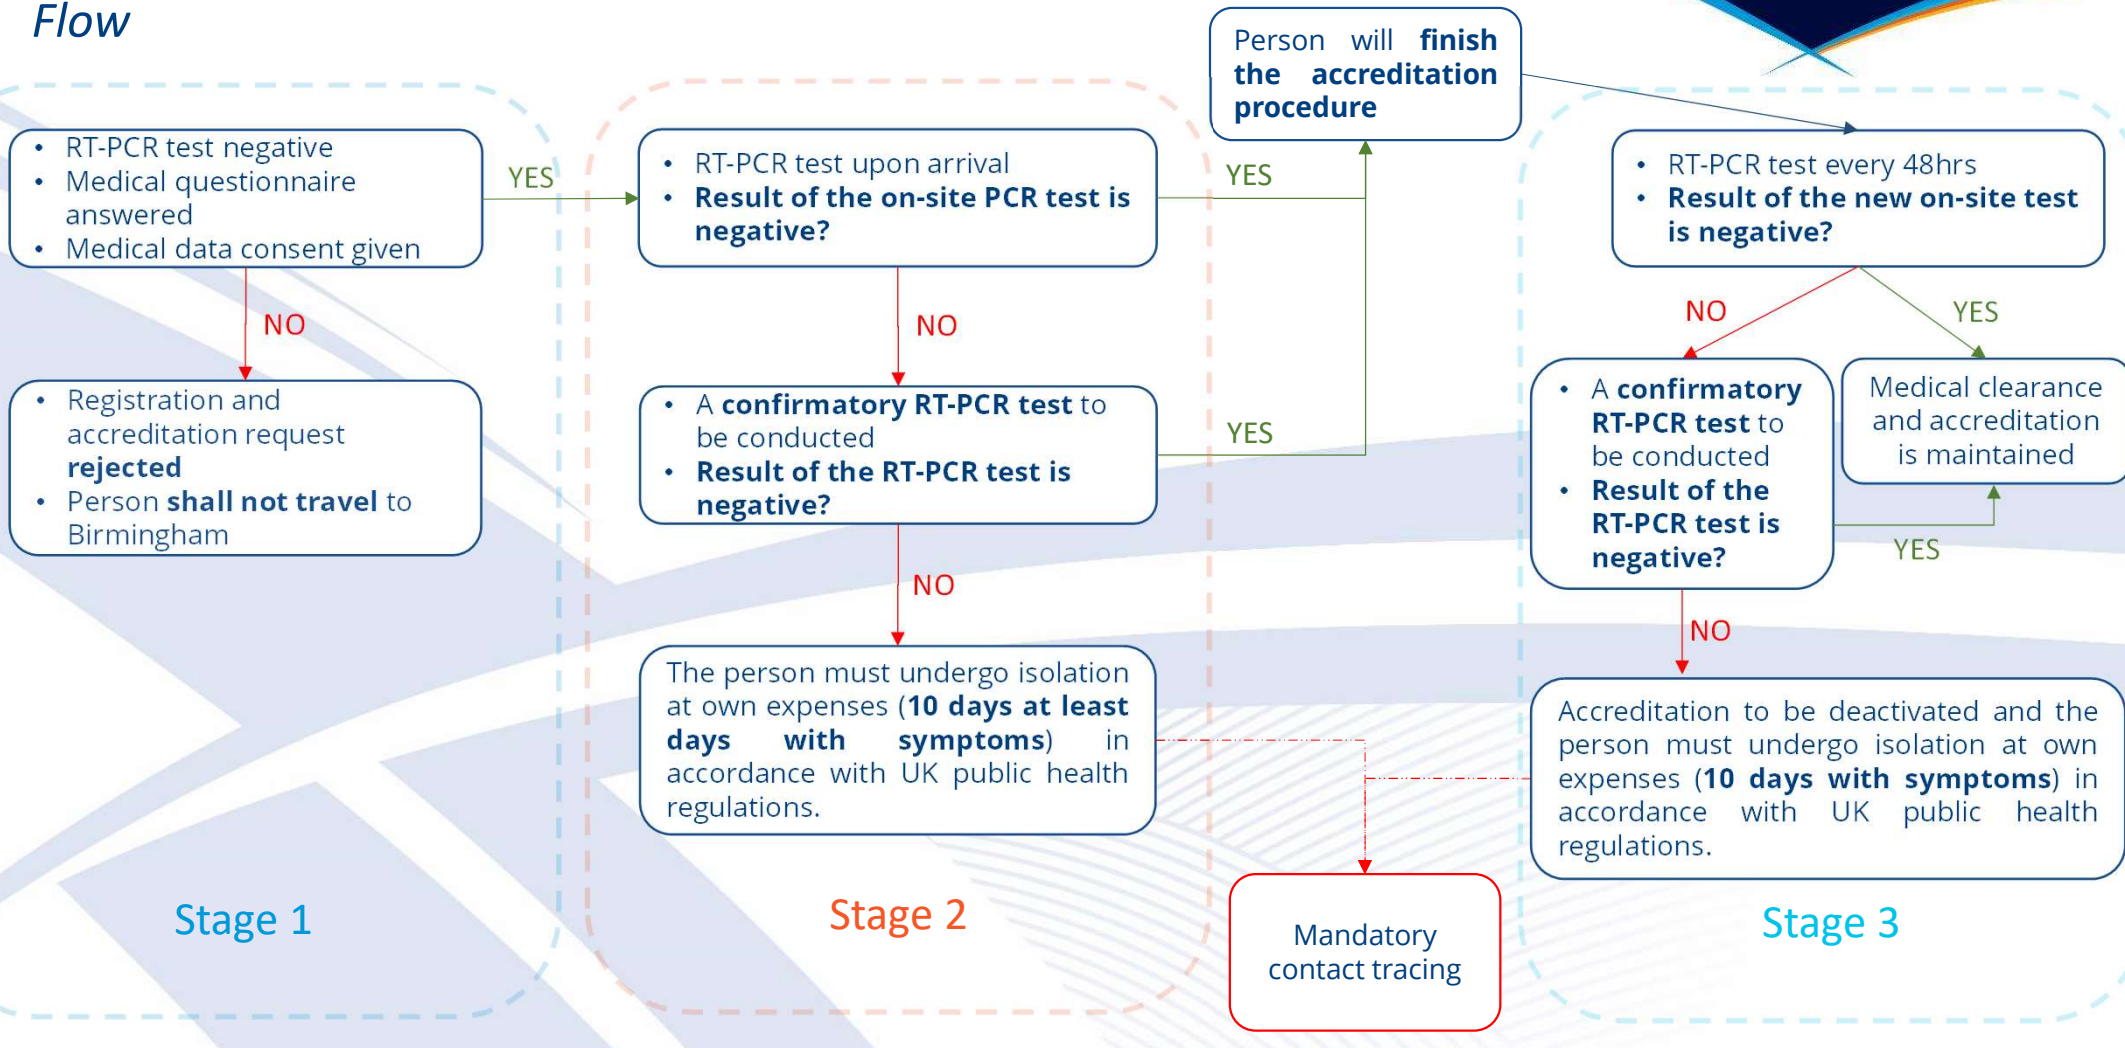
Flow

- RT-PCR test negative
- Medical questionnaire answered
- Medical data consent given

YES

NO

- Registration and accreditation request **rejected**
- Person **shall not travel** to Birmingham

Stage 1

- RT-PCR test upon arrival
- **Result of the on-site PCR test is negative?**

NO

- A **confirmatory RT-PCR test** to be conducted
- **Result of the RT-PCR test is negative?**

NO

The person must undergo isolation at own expenses (**10 days at least days with symptoms**) in accordance with UK public health regulations.

Stage 2

YES

YES

Person will **finish the accreditation procedure**

Mandatory contact tracing

- RT-PCR test every 48hrs
- **Result of the new on-site test is negative?**

NO

YES

- A **confirmatory RT-PCR test** to be conducted
- **Result of the RT-PCR test is negative?**

Medical clearance and accreditation is maintained

YES

NO

Accreditation to be deactivated and the person must undergo isolation at own expenses (**10 days with symptoms**) in accordance with UK public health regulations.

Stage 3